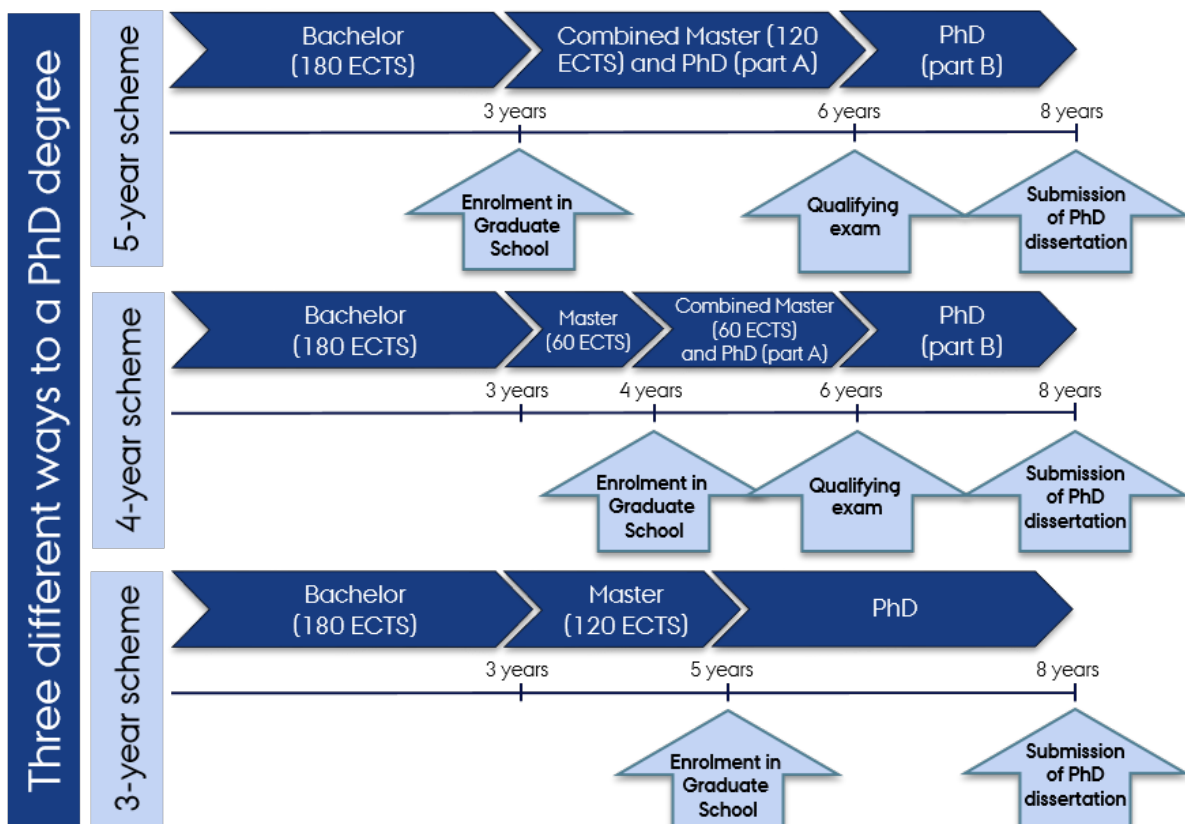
Three different ways to a PhD degree

5-year scheme

Bachelor (180 ECTS)

Combined Master (120 ECTS) and PhD (part A)

PhD (part B)

3 years

6 years

8 years

Enrolment in Graduate School

Qualifying exam

Submission of PhD dissertation

4-year scheme

Bachelor (180 ECTS)

Master (60 ECTS)

Combined Master (60 ECTS) and PhD (part A)

PhD (part B)

3 years

4 years

6 years

8 years

Enrolment in Graduate School

Qualifying exam

Submission of PhD dissertation

3-year scheme

Bachelor (180 ECTS)

Master (120 ECTS)

PhD

3 years

5 years

8 years

Enrolment in Graduate School

Submission of PhD dissertation